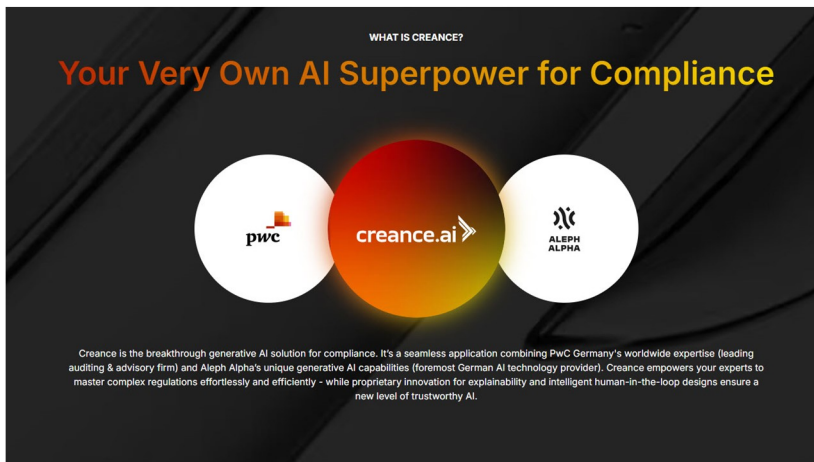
WHAT IS CREANCE?

Your Very Own AI Superpower for Compliance

pwc

creance.ai

ALEPH ALPHA

Creance is the breakthrough generative AI solution for compliance. It's a seamless application combining PwC Germany's worldwide expertise (leading auditing & advisory firm) and Aleph Alpha's unique generative AI capabilities (foremost German AI technology provider). Creance empowers your experts to master complex regulations effortlessly and efficiently - while proprietary innovation for explainability and intelligent human-in-the-loop designs ensure a new level of trustworthy AI.